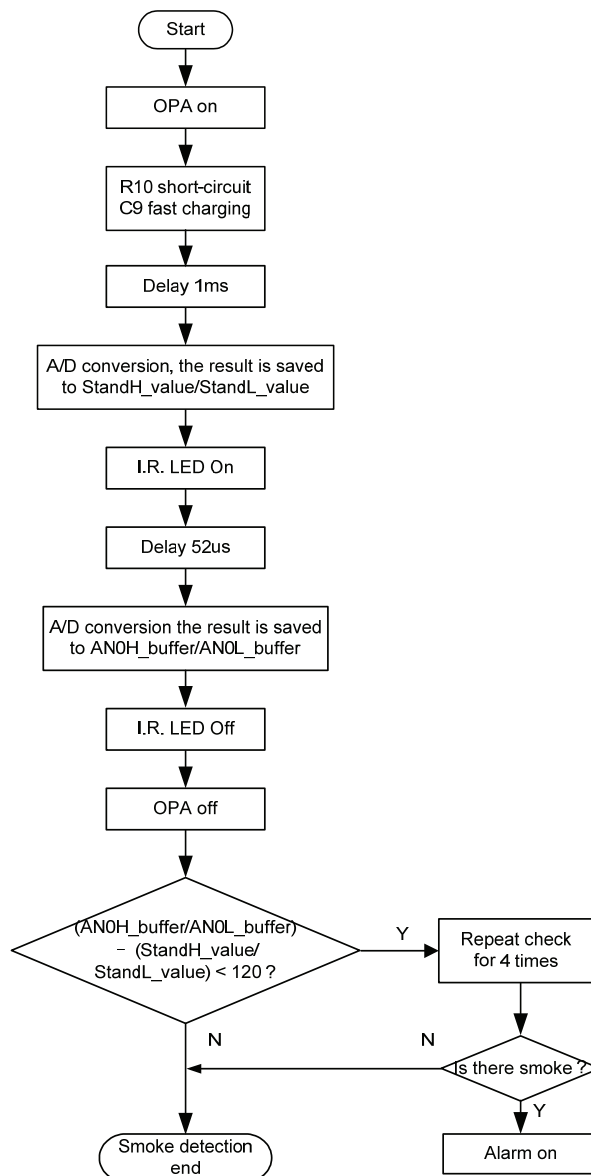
Start

OPA on

R10 short-circuit C9 fast charging

Delay 1ms

A/D conversion, the result is saved to StandH_value/StandL_value

I.R. LED On

Delay 52us

A/D conversion the result is saved to AN0H_buffer/AN0L_buffer

I.R. LED Off

OPA off

(AN0H_buffer/AN0L_buffer) – (StandH_value/ StandL_value) < 120 ?

Y

Repeat check for 4 times

N

N

Is there smoke ?

Y

Smoke detection end

Alarm on